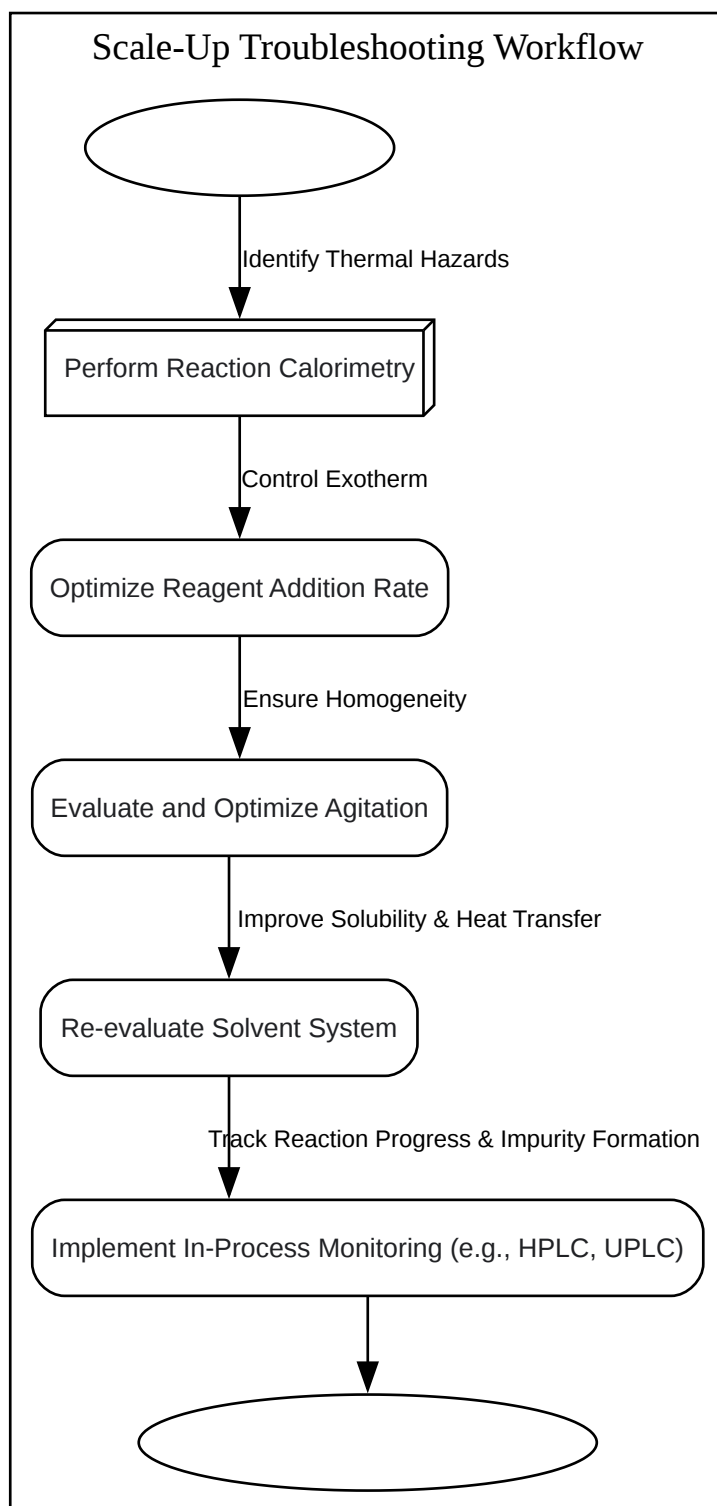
Scale-Up Troubleshooting Workflow

Identify Thermal Hazards

Perform Reaction Calorimetry

Control Exotherm

Optimize Reagent Addition Rate

Ensure Homogeneity

Evaluate and Optimize Agitation

Improve Solubility & Heat Transfer

Re-evaluate Solvent System

Track Reaction Progress & Impurity Formation

Implement In-Process Monitoring (e.g., HPLC, UPLC)